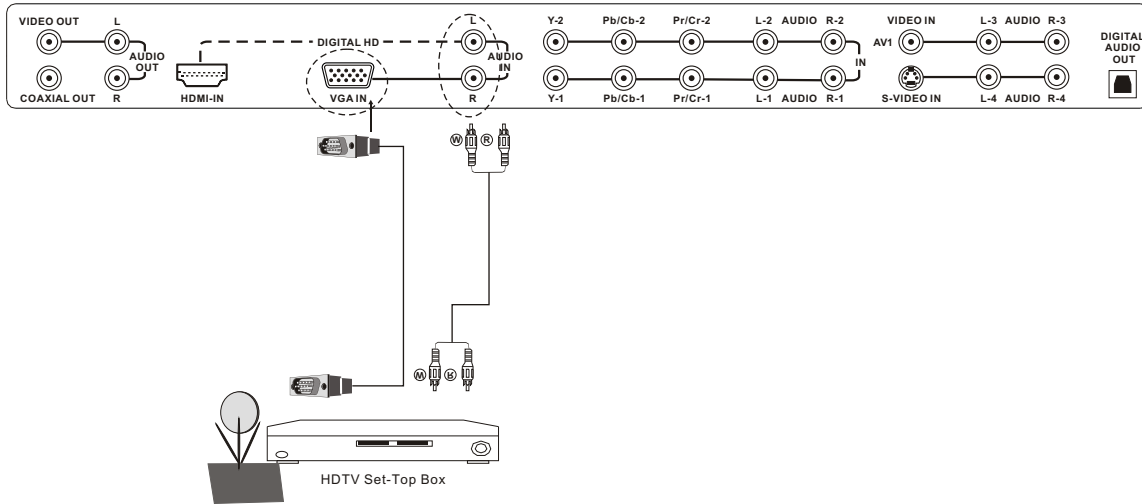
VIDEO OUT
L
AUDIO OUT
COAXIAL OUT
R
HDMI-IN
DIGITAL HD
VGA IN
L
AUDIO IN
R
Y-2
Pb/Cb-2
Pr/Cr-2
L-2 AUDIO R-2
IN
Y-1
Pb/Cb-1
Pr/Cr-1
L-1 AUDIO R-1
VIDEO IN
AV1
S-VIDEO IN
L-3 AUDIO R-3
L-4 AUDIO R-4
DIGITAL AUDIO OUT
W
R
W
R
HDTV Set-Top Box